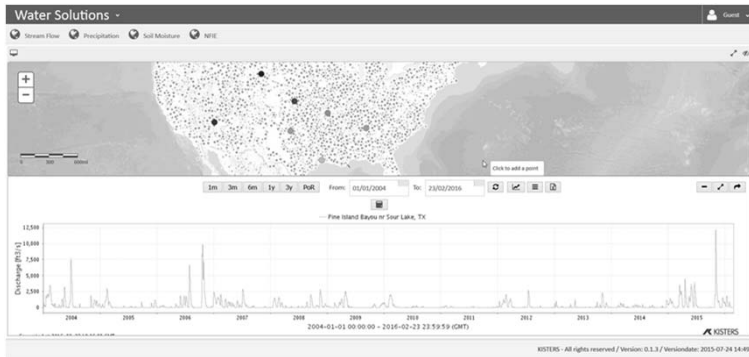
Water Solutions

Guest

Stream Flow Precipitation Soil Moisture NFIE

+
−

0 300 600mi

Click to add a point

1m 3m 6m 1y 3y PoR From: 01/01/2004 To: 23/02/2016

— Pine Island Bayou nr Sour Lake, TX

12,500
10,000
7,500
5,000
2,500
0

Discharge [ft3/s]

2004 2005 2006 2007 2008 2009 2010 2011 2012 2013 2014 2015

2004-01-01 00:00:00 – 2016-02-23 23:59:59 (GMT)

KISTERS

KISTERS - All rights reserved / Version: 0.1.3 / Versiondate: 2015-07-24 14:4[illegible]